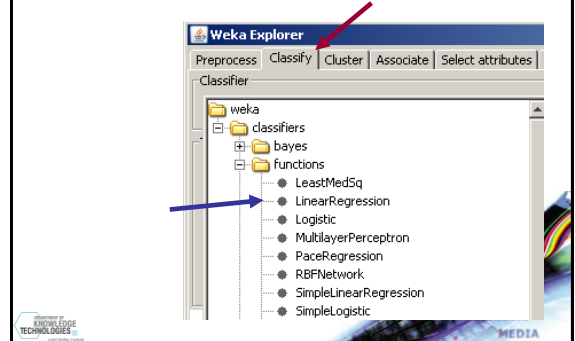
Weka Explorer

Preprocess | Classify | Cluster | Associate | Select attributes

Classifier

weka
classifiers
bayes
functions
LeastMedSq
LinearRegression
Logistic
MultilayerPerceptron
PaceRegression
RBFNetwork
SimpleLinearRegression
SimpleLogistic

DEPARTMENT OF KNOWLEDGE TECHNOLOGIES
Jožef Stefan Institute

MEDIA